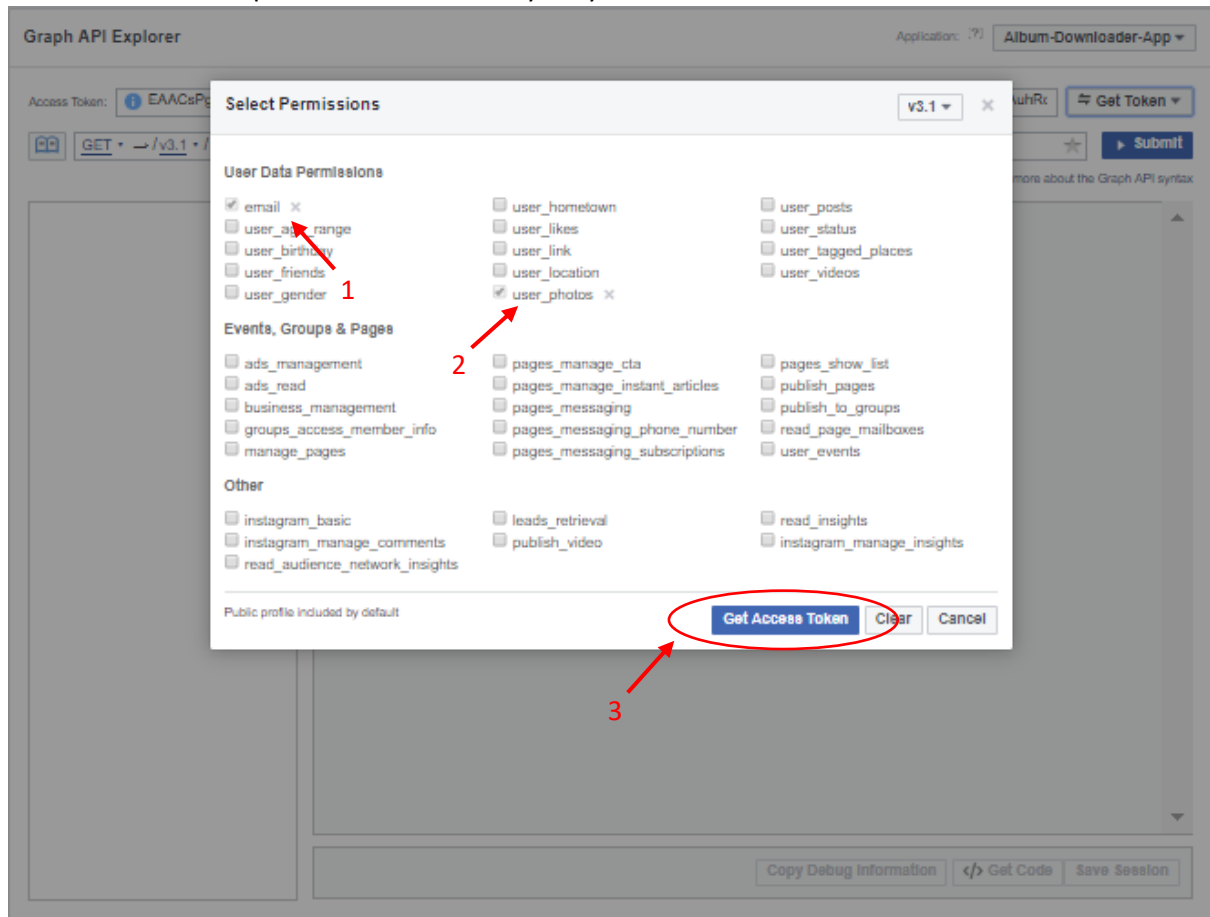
Graph API Explorer

Application: [?] Album-Downloader-App

Access Token: EAACsPg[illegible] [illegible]uhRc Get Token

GET → /v3.1 / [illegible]

Submit

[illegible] more about the Graph API syntax

Select Permissions

v3.1

User Data Permissions

email ×
user_age_range
user_birthday
user_friends
user_gender
user_hometown
user_likes
user_link
user_location
user_photos ×
user_posts
user_status
user_tagged_places
user_videos

1

2

Events, Groups & Pages

ads_management
ads_read
business_management
groups_access_member_info
manage_pages
pages_manage_cta
pages_manage_instant_articles
pages_messaging
pages_messaging_phone_number
pages_messaging_subscriptions
pages_show_list
publish_pages
publish_to_groups
read_page_mailboxes
user_events

Other

instagram_basic
instagram_manage_comments
read_audience_network_insights
leads_retrieval
publish_video
read_insights
instagram_manage_insights

Public profile included by default

Get Access Token Clear Cancel

3

Copy Debug Information Get Code Save Session